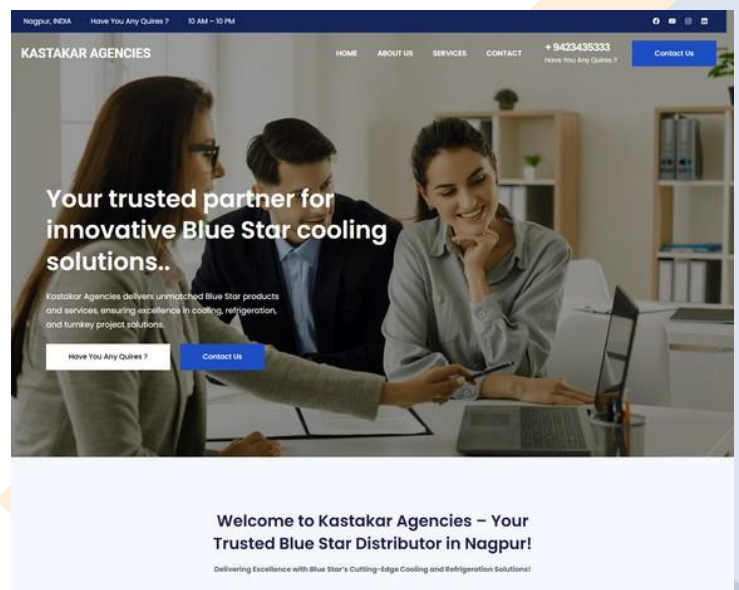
Nagpur, INDIA Have You Any Quires ? 10 AM - 10 PM

KASTAKAR AGENCIES

HOME ABOUT US SERVICES CONTACT

+ 9423435333
Have You Any Quires ?

Contact Us

Your trusted partner for innovative Blue Star cooling solutions..

Kastakar Agencies delivers unmatched Blue Star products and services, ensuring excellence in cooling, refrigeration, and turnkey project solutions.

Have You Any Quires ?

Contact Us

Welcome to Kastakar Agencies – Your Trusted Blue Star Distributor in Nagpur!

Delivering Excellence with Blue Star's Cutting-Edge Cooling and Refrigeration Solutions!